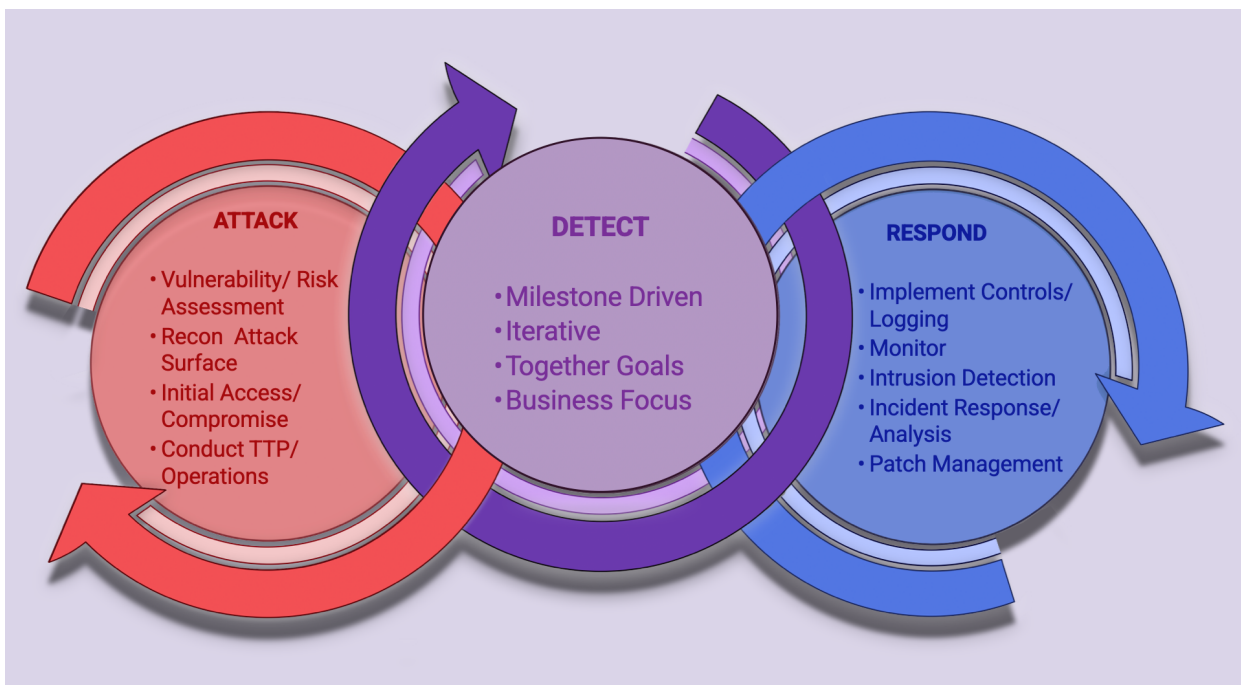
ATTACK

• Vulnerability/ Risk Assessment
• Recon Attack Surface
• Initial Access/ Compromise
• Conduct TTP/ Operations

DETECT

• Milestone Driven
• Iterative
• Together Goals
• Business Focus

RESPOND

• Implement Controls/ Logging
• Monitor
• Intrusion Detection
• Incident Response/ Analysis
• Patch Management